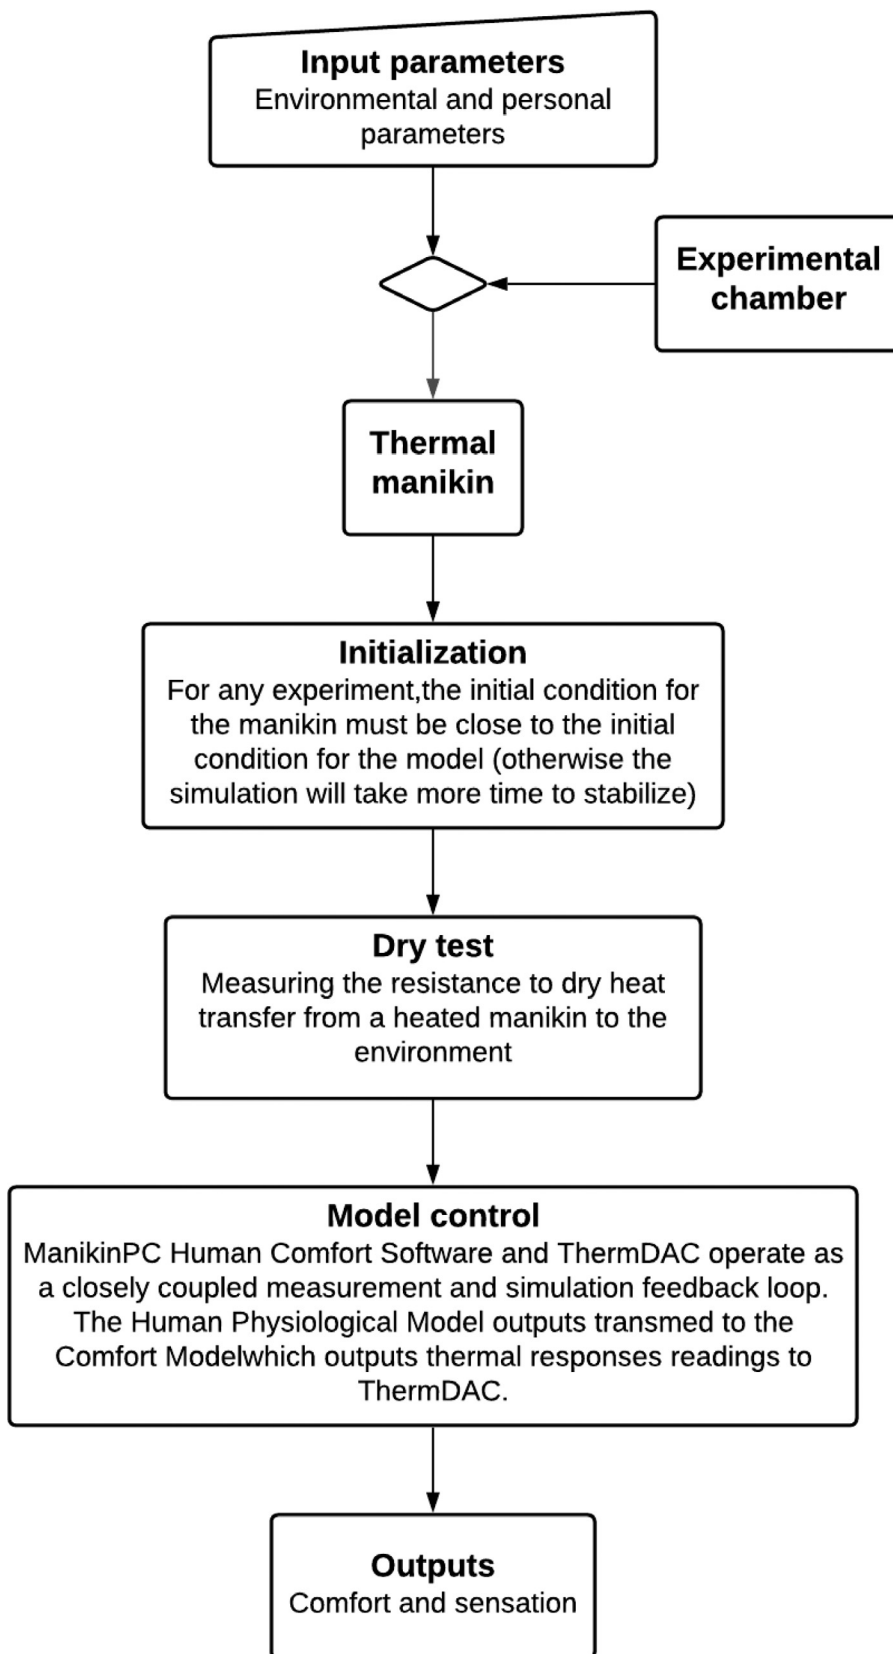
Input parameters
Environmental and personal parameters

Experimental chamber

Thermal manikin

Initialization
For any experiment,the initial condition for the manikin must be close to the initial condition for the model (otherwise the simulation will take more time to stabilize)

Dry test
Measuring the resistance to dry heat transfer from a heated manikin to the environment

Model control
ManikinPC Human Comfort Software and ThermDAC operate as a closely coupled measurement and simulation feedback loop. The Human Physiological Model outputs transmed to the Comfort Modelwhich outputs thermal responses readings to ThermDAC.

Outputs
Comfort and sensation